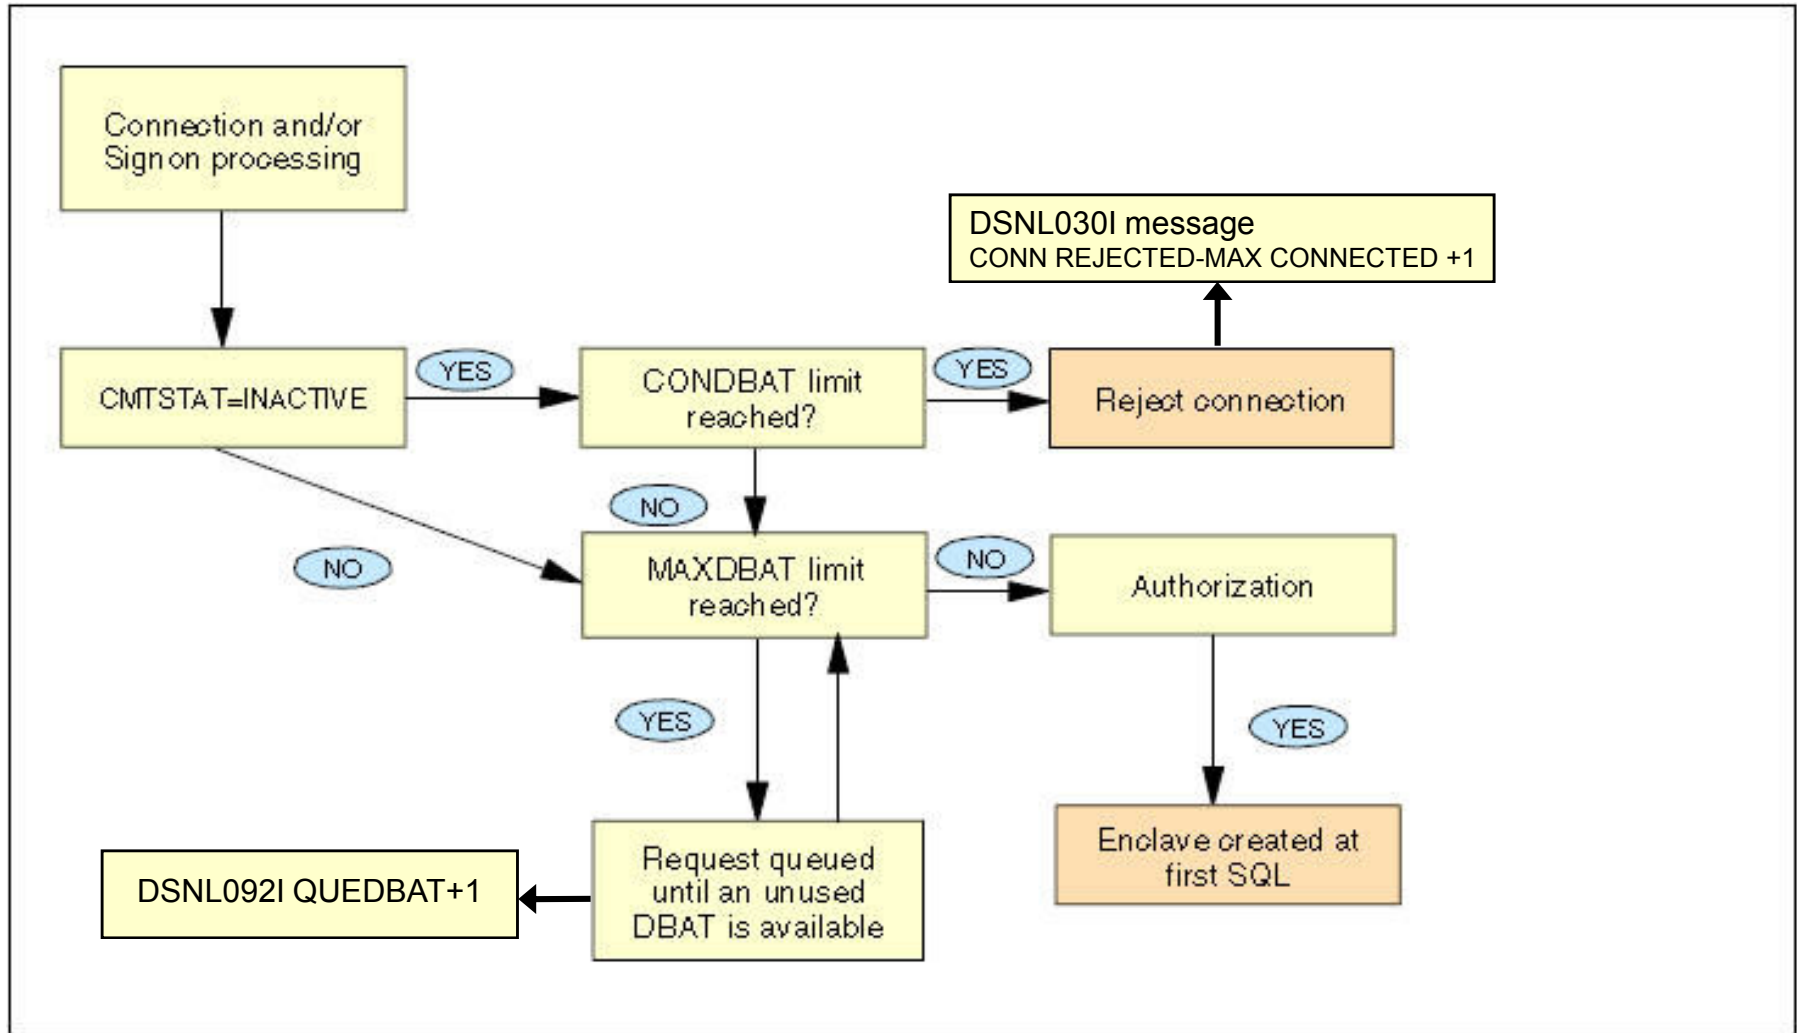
Connection and/or Sign on processing

DSNL030I message
CONN REJECTED-MAX CONNECTED +1

CMTSTAT=INACTIVE

YES

CONDBAT limit reached?

YES

Reject connection

NO

NO

MAXDBAT limit reached?

NO

Authorization

YES

YES

Enclave created at first SQL

DSNL092I QUEDBAT+1

Request queued until an unused DBAT is available